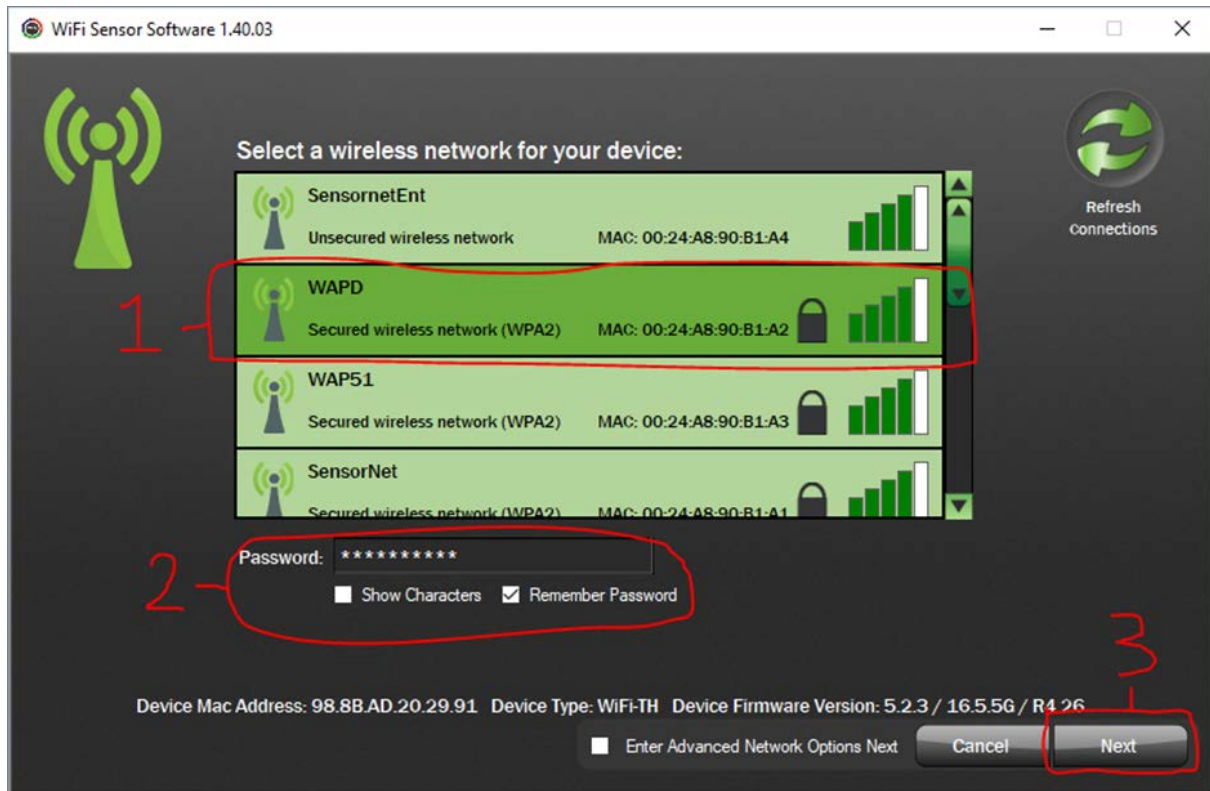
WiFi Sensor Software 1.40.03

Select a wireless network for your device:

SensornetEnt
Unsecured wireless network MAC: 00:24:A8:90:B1:A4

WAPD
Secured wireless network (WPA2) MAC: 00:24:A8:90:B1:A2

WAP51
Secured wireless network (WPA2) MAC: 00:24:A8:90:B1:A3

SensorNet
Secured wireless network (WPA2) MAC: 00:24:A8:90:B1:A1

Refresh Connections

1

Password: ***********
Show Characters
Remember Password

2

3

Device Mac Address: 98.8B.AD.20.29.91 Device Type: WiFi-TH Device Firmware Version: 5.2.3 / 16.5.5G / R4.26

Enter Advanced Network Options Next
Cancel
Next